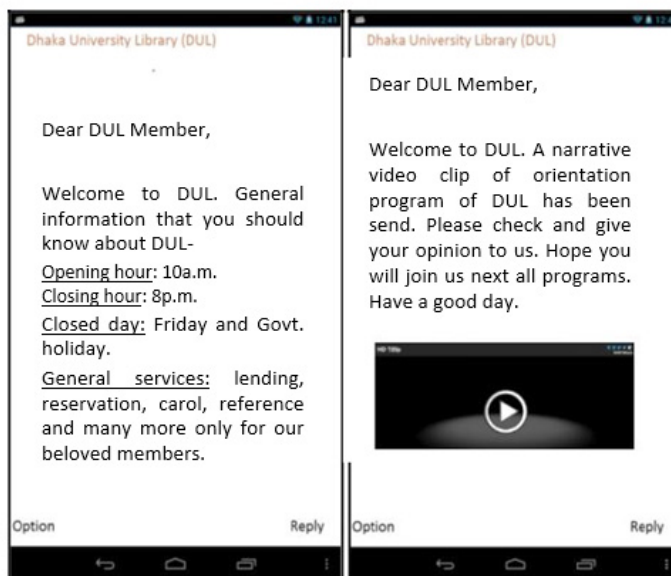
12:41

Dhaka University Library (DUL)

Dear DUL Member,

Welcome to DUL. General information that you should know about DUL-

Opening hour: 10a.m.
Closing hour: 8p.m.
Closed day: Friday and Govt. holiday.
General services: lending, reservation, carol, reference and many more only for our beloved members.

Option Reply

12:41

Dhaka University Library (DUL)

Dear DUL Member,

Welcome to DUL. A narrative video clip of orientation program of DUL has been send. Please check and give your opinion to us. Hope you will join us next all programs. Have a good day.

HD 720p

Option Reply